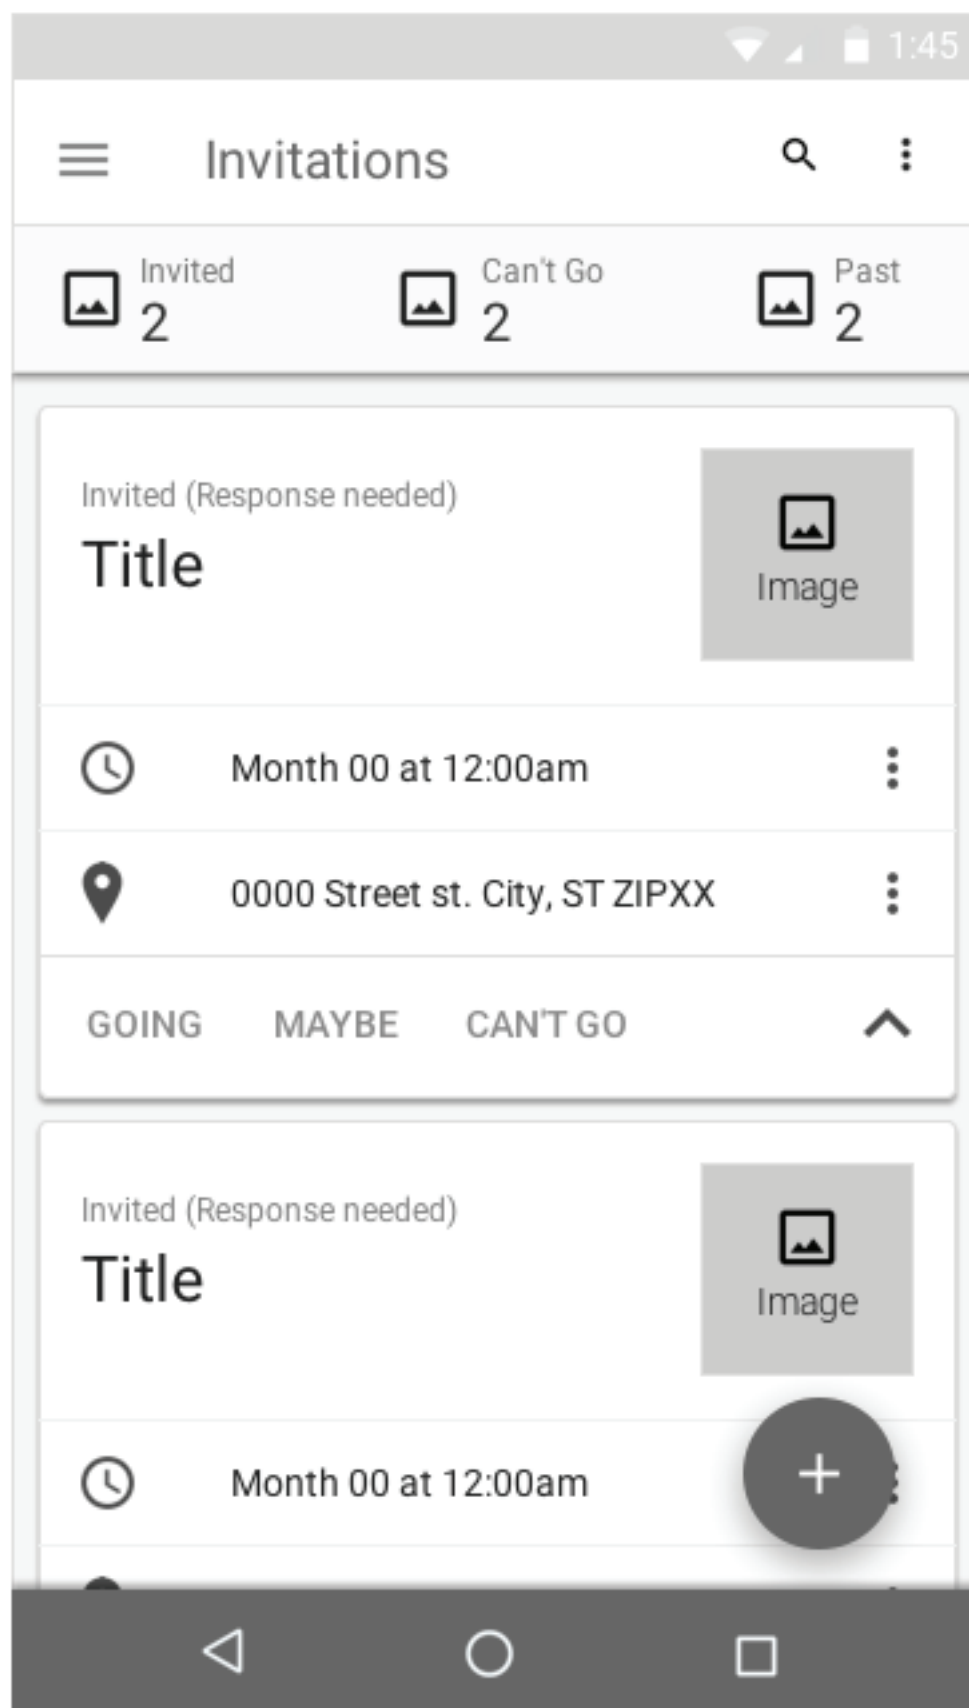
1:45

Invitations

Invited
2

Can't Go
2

Past
2

Invited (Response needed)
Title

Image

Month 00 at 12:00am

0000 Street st. City, ST ZIPXX

GOING MAYBE CAN'T GO

Invited (Response needed)
Title

Image

Month 00 at 12:00am

+